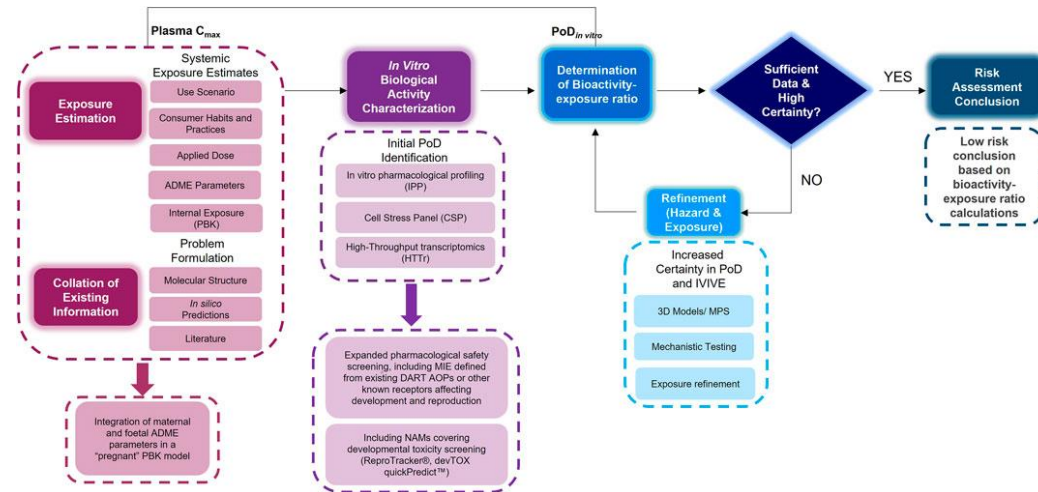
Plasma C$_{max}$

Exposure Estimation

Systemic Exposure Estimates

Use Scenario

Consumer Habits and Practices

Applied Dose

ADME Parameters

Internal Exposure (PBK)

Collation of Existing Information

Problem Formulation

Molecular Structure

*In silico* Predictions

Literature

Integration of maternal and foetal ADME parameters in a "pregnant" PBK model

*In Vitro* Biological Activity Characterization

Initial PoD Identification

In vitro pharmacological profiling (IPP)

Cell Stress Panel (CSP)

High-Throughput transcriptomics (HTTr)

Expanded pharmacological safety screening, including MIE defined from existing DART AOPs or other known receptors affecting development and reproduction

Including NAMs covering developmental toxicity screening (ReproTracker®, devTOX quickPredict™)

PoD$_{in\ vitro}$

Determination of Bioactivity-exposure ratio

Sufficient Data & High Certainty?

YES

Risk Assessment Conclusion

Low risk conclusion based on bioactivity-exposure ratio calculations

NO

Refinement (Hazard & Exposure)

Increased Certainty in PoD and IVIVE

3D Models/ MPS

Mechanistic Testing

Exposure refinement